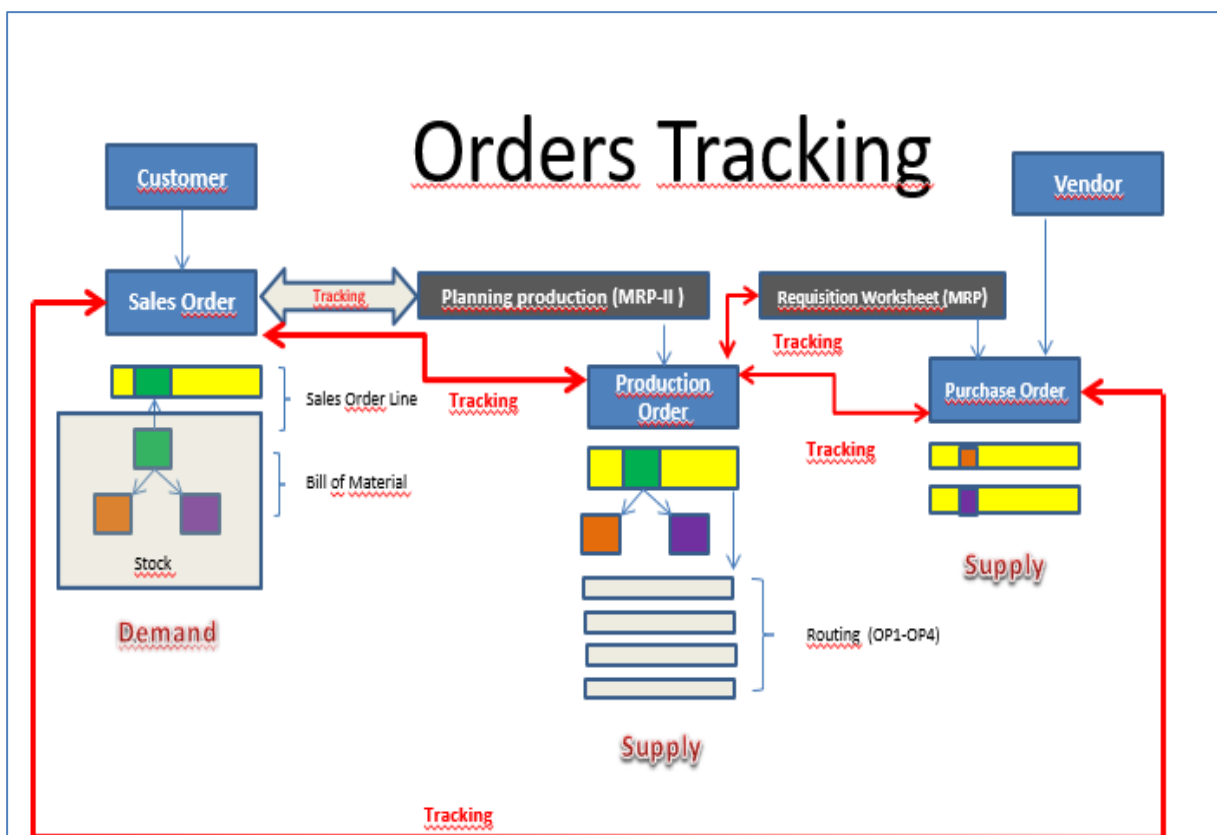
Orders Tracking

Customer

Vendor

Sales Order

Tracking

Planning production (MRP-II )

Requisition Worksheet (MRP)

Tracking

Sales Order Line

Tracking

Production Order

Purchase Order

Tracking

Bill of Material

Stock

Supply

Demand

Routing (OP1-OP4)

Supply

Tracking